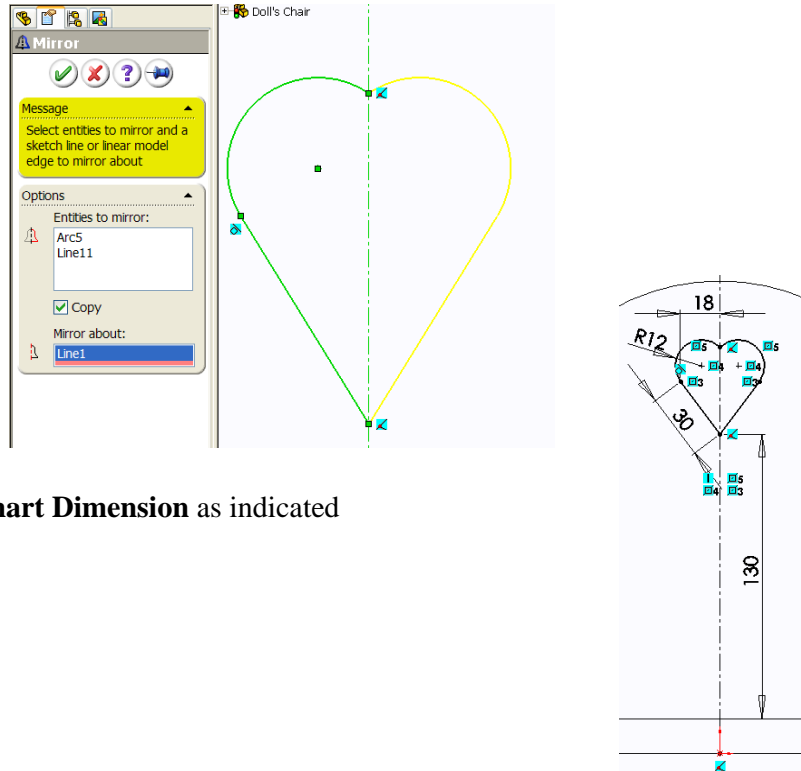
Mirror

Message

Select entities to mirror and a sketch line or linear model edge to mirror about

Options

Entities to mirror:

Arc5
Line11

Copy

Mirror about:

Line1

Doll's Chair

nart Dimension as indicated

18

R12

30

130

5
4
3
5
4
3
5
4
5
3